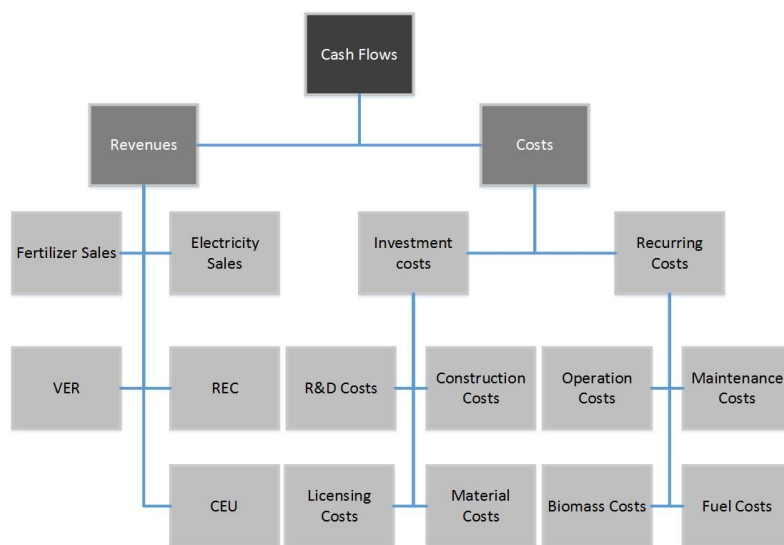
Cash Flows

Revenues

Costs

Fertilizer Sales

Electricity Sales

Investment costs

Recurring Costs

VER

REC

R&D Costs

Construction Costs

Operation Costs

Maintenance Costs

CEU

Licensing Costs

Material Costs

Biomass Costs

Fuel Costs